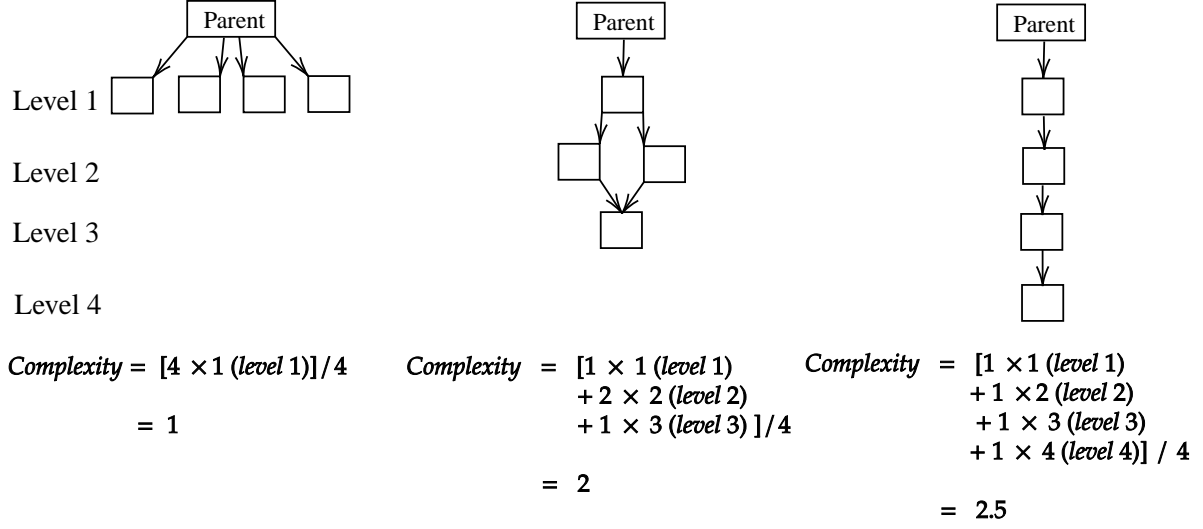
Parent

Level 1

Level 2

Level 3

Level 4

$Complexity = [4 \times 1 \ (level\ 1)]/4$

$= 1$

Parent

$Complexity = [1 \times 1 \ (level\ 1)$
$+ 2 \times 2 \ (level\ 2)$
$+ 1 \times 3 \ (level\ 3)\ ]/4$

$= 2$

Parent

$Complexity = [1 \times 1 \ (level\ 1)$
$+ 1 \times 2 \ (level\ 2)$
$+ 1 \times 3 \ (level\ 3)$
$+ 1 \times 4 \ (level\ 4)]\ /\ 4$

$= 2.5$